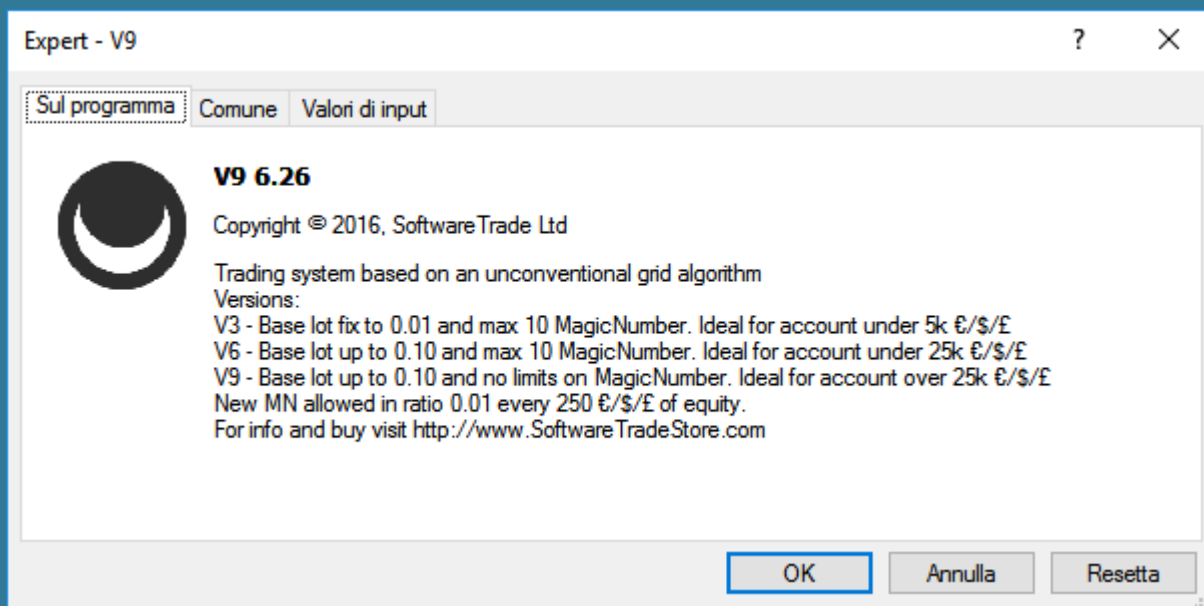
Expert - V9

?

×

Sul programma | Comune | Valori di input

V9 6.26

Copyright © 2016, SoftwareTrade Ltd

Trading system based on an unconventional grid algorithm
Versions:
V3 - Base lot fix to 0.01 and max 10 MagicNumber. Ideal for account under 5k €/$/£
V6 - Base lot up to 0.10 and max 10 MagicNumber. Ideal for account under 25k €/$/£
V9 - Base lot up to 0.10 and no limits on MagicNumber. Ideal for account over 25k €/$/£
New MN allowed in ratio 0.01 every 250 €/$/£ of equity.
For info and buy visit http://www.SoftwareTradeStore.com

OK | Annulla | Resetta